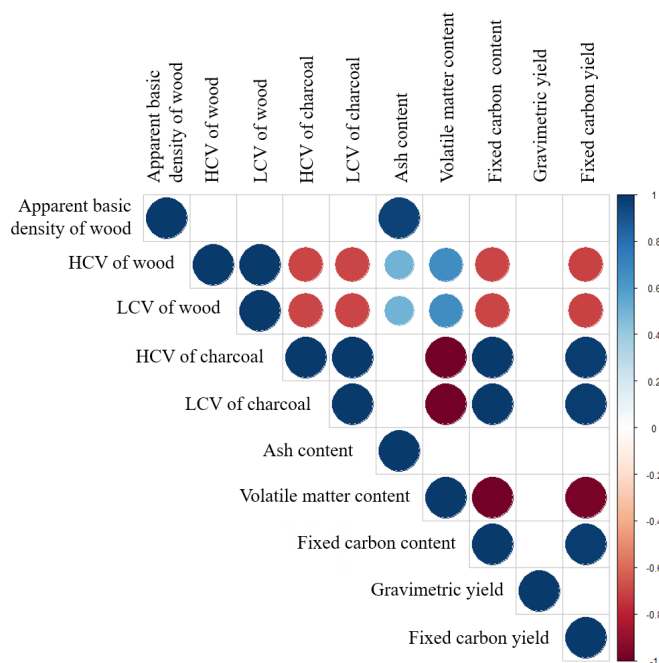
Apparent basic density of wood

HCV of wood

LCV of wood

HCV of charcoal

LCV of charcoal

Ash content

Volatile matter content

Fixed carbon content

Gravimetric yield

Fixed carbon yield

Apparent basic density of wood

HCV of wood

LCV of wood

HCV of charcoal

LCV of charcoal

Ash content

Volatile matter content

Fixed carbon content

Gravimetric yield

Fixed carbon yield

1

0.8

0.6

0.4

0.2

0

-0.2

-0.4

-0.6

-0.8

-1